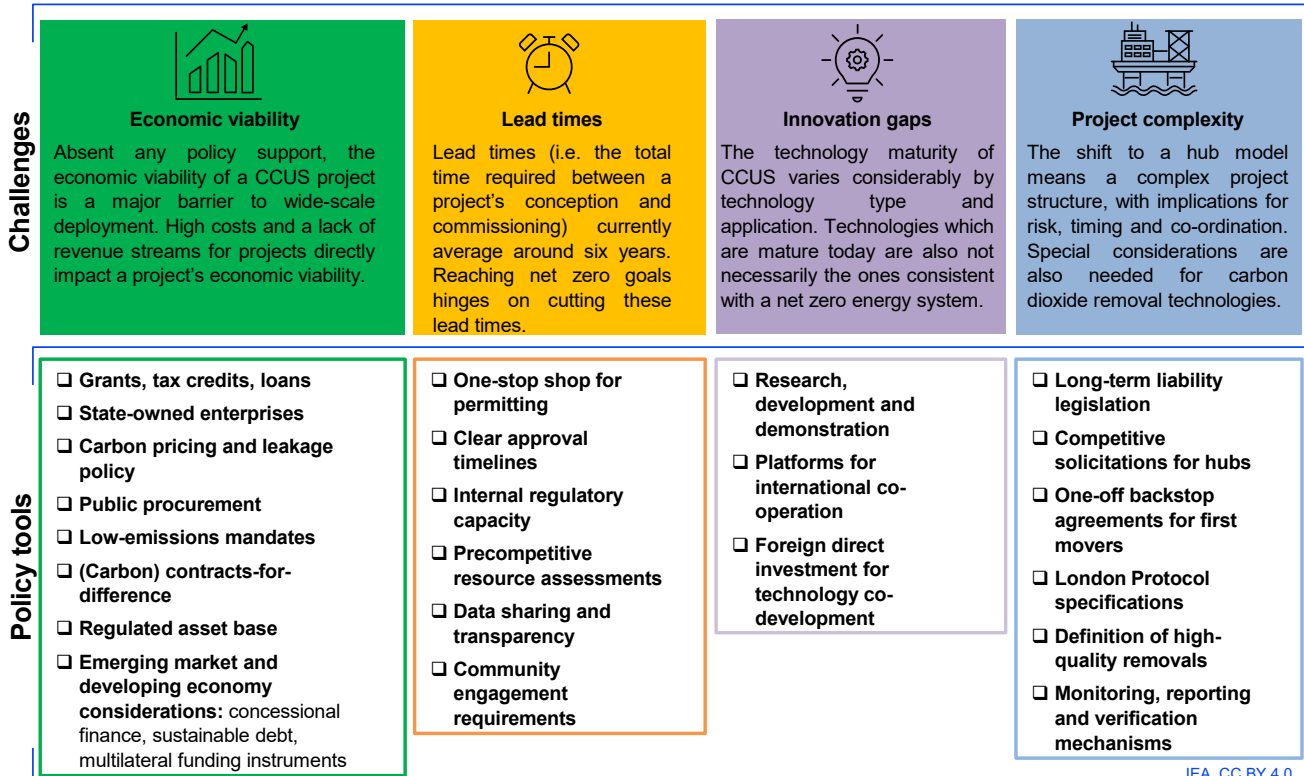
Challenges

Economic viability

Absent any policy support, the economic viability of a CCUS project is a major barrier to wide-scale deployment. High costs and a lack of revenue streams for projects directly impact a project's economic viability.

Lead times

Lead times (i.e. the total time required between a project's conception and commissioning) currently average around six years. Reaching net zero goals hinges on cutting these lead times.

Innovation gaps

The technology maturity of CCUS varies considerably by technology type and application. Technologies which are mature today are also not necessarily the ones consistent with a net zero energy system.

Project complexity

The shift to a hub model means a complex project structure, with implications for risk, timing and co-ordination. Special considerations are also needed for carbon dioxide removal technologies.

Policy tools

❑ Grants, tax credits, loans
❑ State-owned enterprises
❑ Carbon pricing and leakage policy
❑ Public procurement
❑ Low-emissions mandates
❑ (Carbon) contracts-for-difference
❑ Regulated asset base
❑ Emerging market and developing economy considerations: concessional finance, sustainable debt, multilateral funding instruments

❑ One-stop shop for permitting
❑ Clear approval timelines
❑ Internal regulatory capacity
❑ Precompetitive resource assessments
❑ Data sharing and transparency
❑ Community engagement requirements

❑ Research, development and demonstration
❑ Platforms for international co-operation
❑ Foreign direct investment for technology co-development

❑ Long-term liability legislation
❑ Competitive solicitations for hubs
❑ One-off backstop agreements for first movers
❑ London Protocol specifications
❑ Definition of high-quality removals
❑ Monitoring, reporting and verification mechanisms

IEA. CC BY 4.0